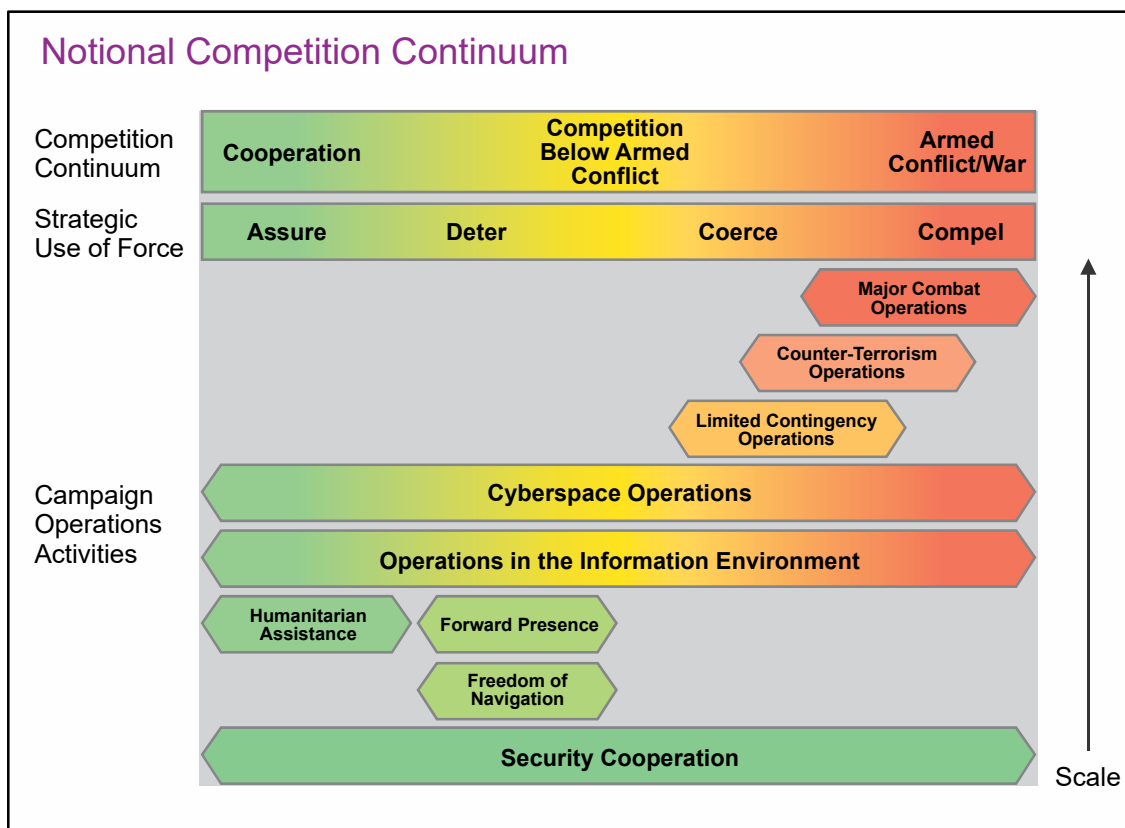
Notional Competition Continuum

Competition Continuum

Cooperation

Competition Below Armed Conflict

Armed Conflict/War

Strategic Use of Force

Assure

Deter

Coerce

Compel

Major Combat Operations

Counter-Terrorism Operations

Limited Contingency Operations

Campaign Operations Activities

Cyberspace Operations

Operations in the Information Environment

Humanitarian Assistance

Forward Presence

Freedom of Navigation

Security Cooperation

Scale